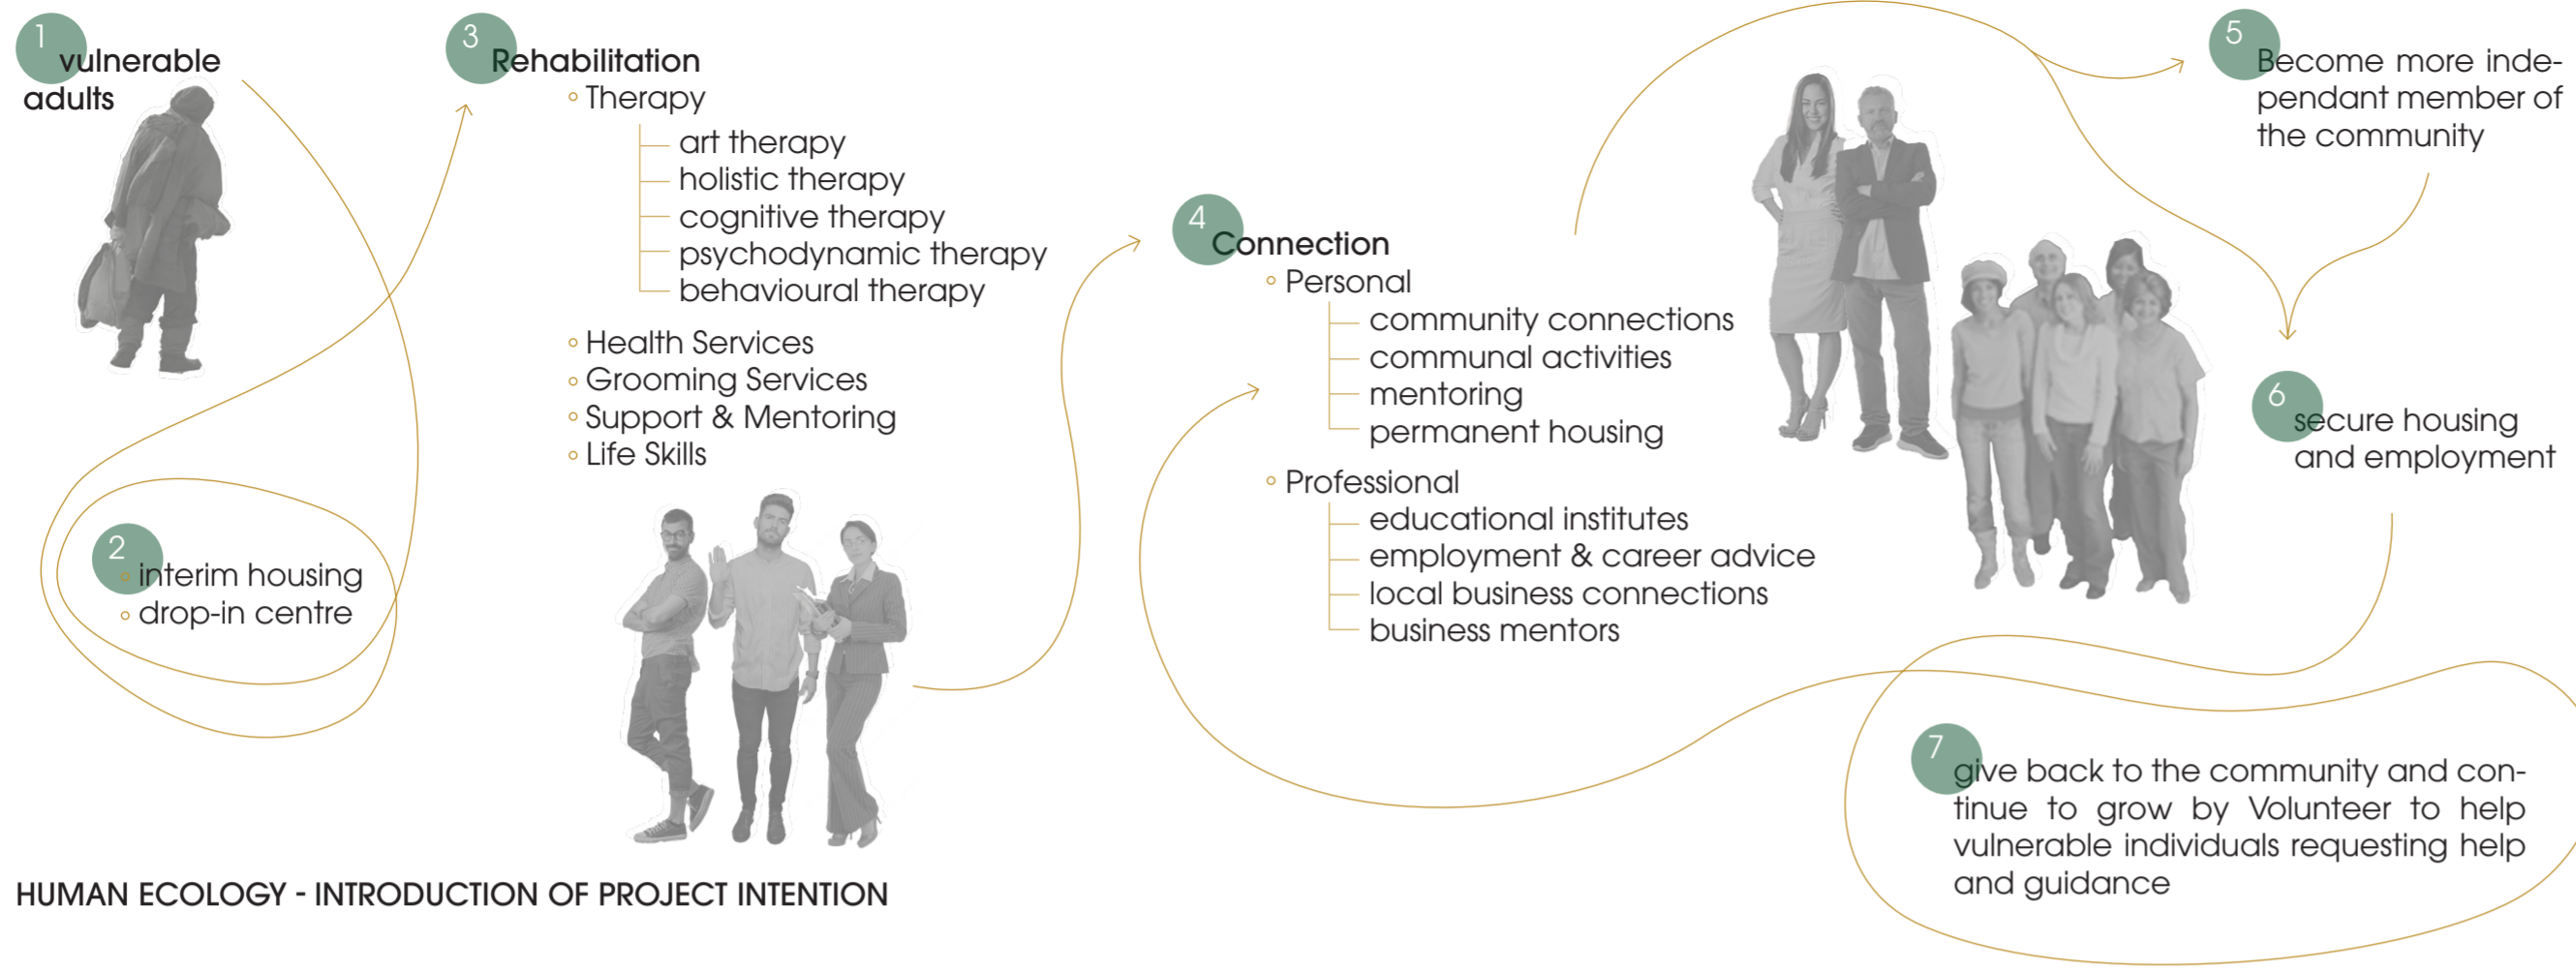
1
vulnerable adults

2
interim housing
drop-in centre

3
Rehabilitation
Therapy
art therapy
holistic therapy
cognitive therapy
psychodynamic therapy
behavioural therapy

Health Services
Grooming Services
Support & Mentoring
Life Skills

4
Connection
Personal
community connections
communal activities
mentoring
permanent housing

Professional
educational institutes
employment & career advice
local business connections
business mentors

5
Become more independant member of the community

6
secure housing and employment

7
give back to the community and continue to grow by Volunteer to help vulnerable individuals requesting help and guidance

HUMAN ECOLOGY - INTRODUCTION OF PROJECT INTENTION